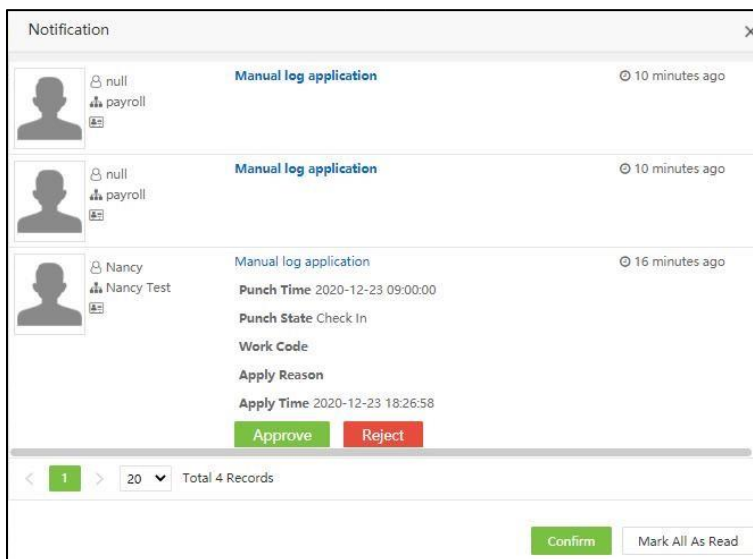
Notification

null
payroll

Manual log application

10 minutes ago

null
payroll

Manual log application

10 minutes ago

Nancy
Nancy Test

Manual log application

16 minutes ago

Punch Time 2020-12-23 09:00:00

Punch State Check In

Work Code

Apply Reason

Apply Time 2020-12-23 18:26:58

Approve Reject

< 1 > 20 Total 4 Records

Confirm Mark All As Read